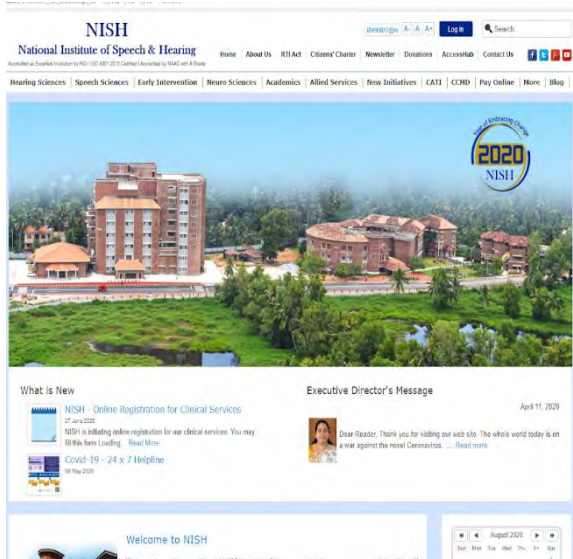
NISH
National Institute of Speech & Hearing
Accredited as Excellent Institution by RCI | ISO 9001:2015 Certified | Accredited by NAAC with A Grade

മലയാളം A- A A+ Log in Search

Home About Us RTI Act Citizens' Charter Newsletter Donations AccessHub Contact Us

Hearing Sciences | Speech Sciences | Early Intervention | Neuro Sciences | Academics | Allied Services | New Initiatives | CATI | CCMD | Pay Online | More | Blog

Year of Embracing Change
2020
NISH

What is New

NISH - Online Registration for Clinical Services
27 June 2020
NISH is initiating online registration for our clinical services. You may fill this form Loading... Read More

Covid-19 - 24 x 7 Helpline
08 May 2020

Executive Director's Message

April 11, 2020

Dear Reader, Thank you for visiting our web site. The whole world today is on a war against the novel Coronavirus. ... Read more

Welcome to NISH

August 2020
Sun Mon Tue Wed Thu Fri Sat